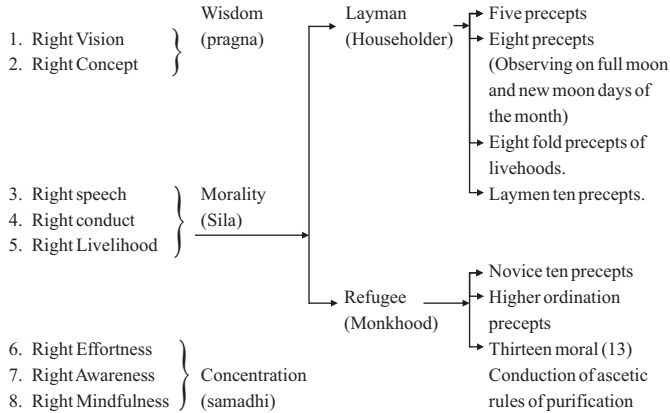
1. Right Vision
2. Right Concept

Wisdom (pragna)

3. Right speech
4. Right conduct
5. Right Livelihood

Morality (Sila)

6. Right Effortness
7. Right Awareness
8. Right Mindfulness

Concentration (samadhi)

Layman (Householder)

Five precepts
Eight precepts (Observing on full moon and new moon days of the month)
Eight fold precepts of livehoods.
Laymen ten precepts.

Refugee (Monkhood)

Novice ten precepts
Higher ordination precepts
Thirteen moral (13) Conduction of ascetic rules of purification